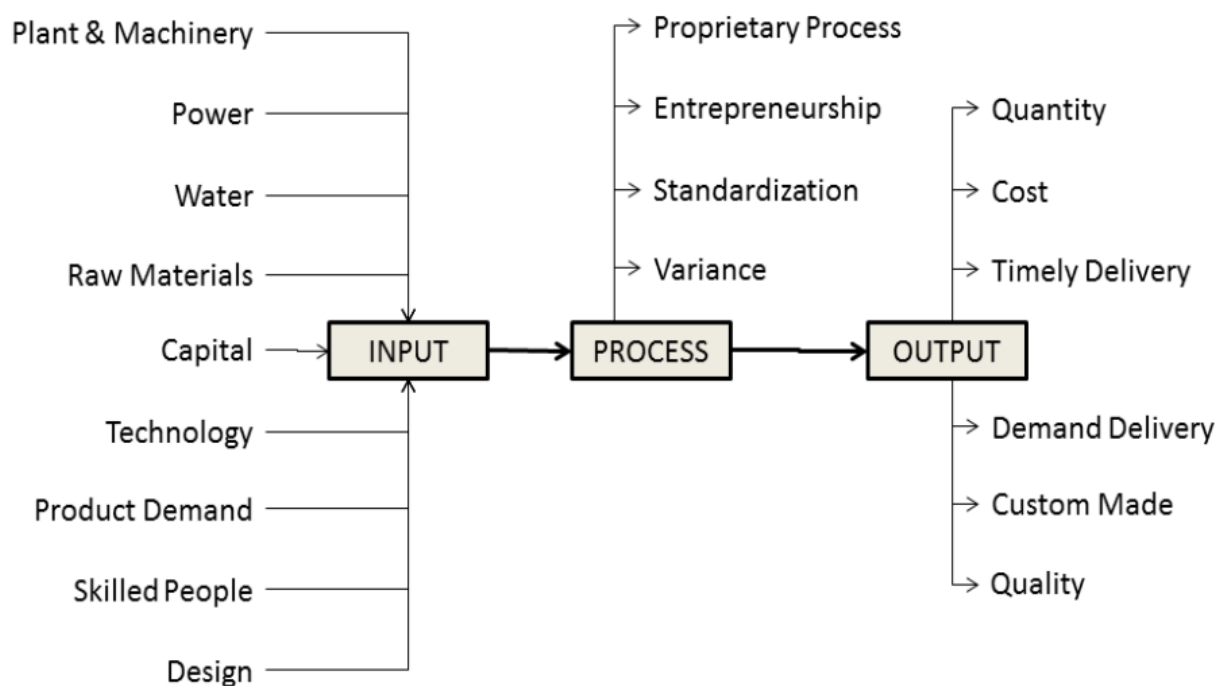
Plant & Machinery
Power
Water
Raw Materials
Capital
Technology
Product Demand
Skilled People
Design

INPUT

Proprietary Process
Entrepreneurship
Standardization
Variance

PROCESS

OUTPUT

Quantity
Cost
Timely Delivery
Demand Delivery
Custom Made
Quality